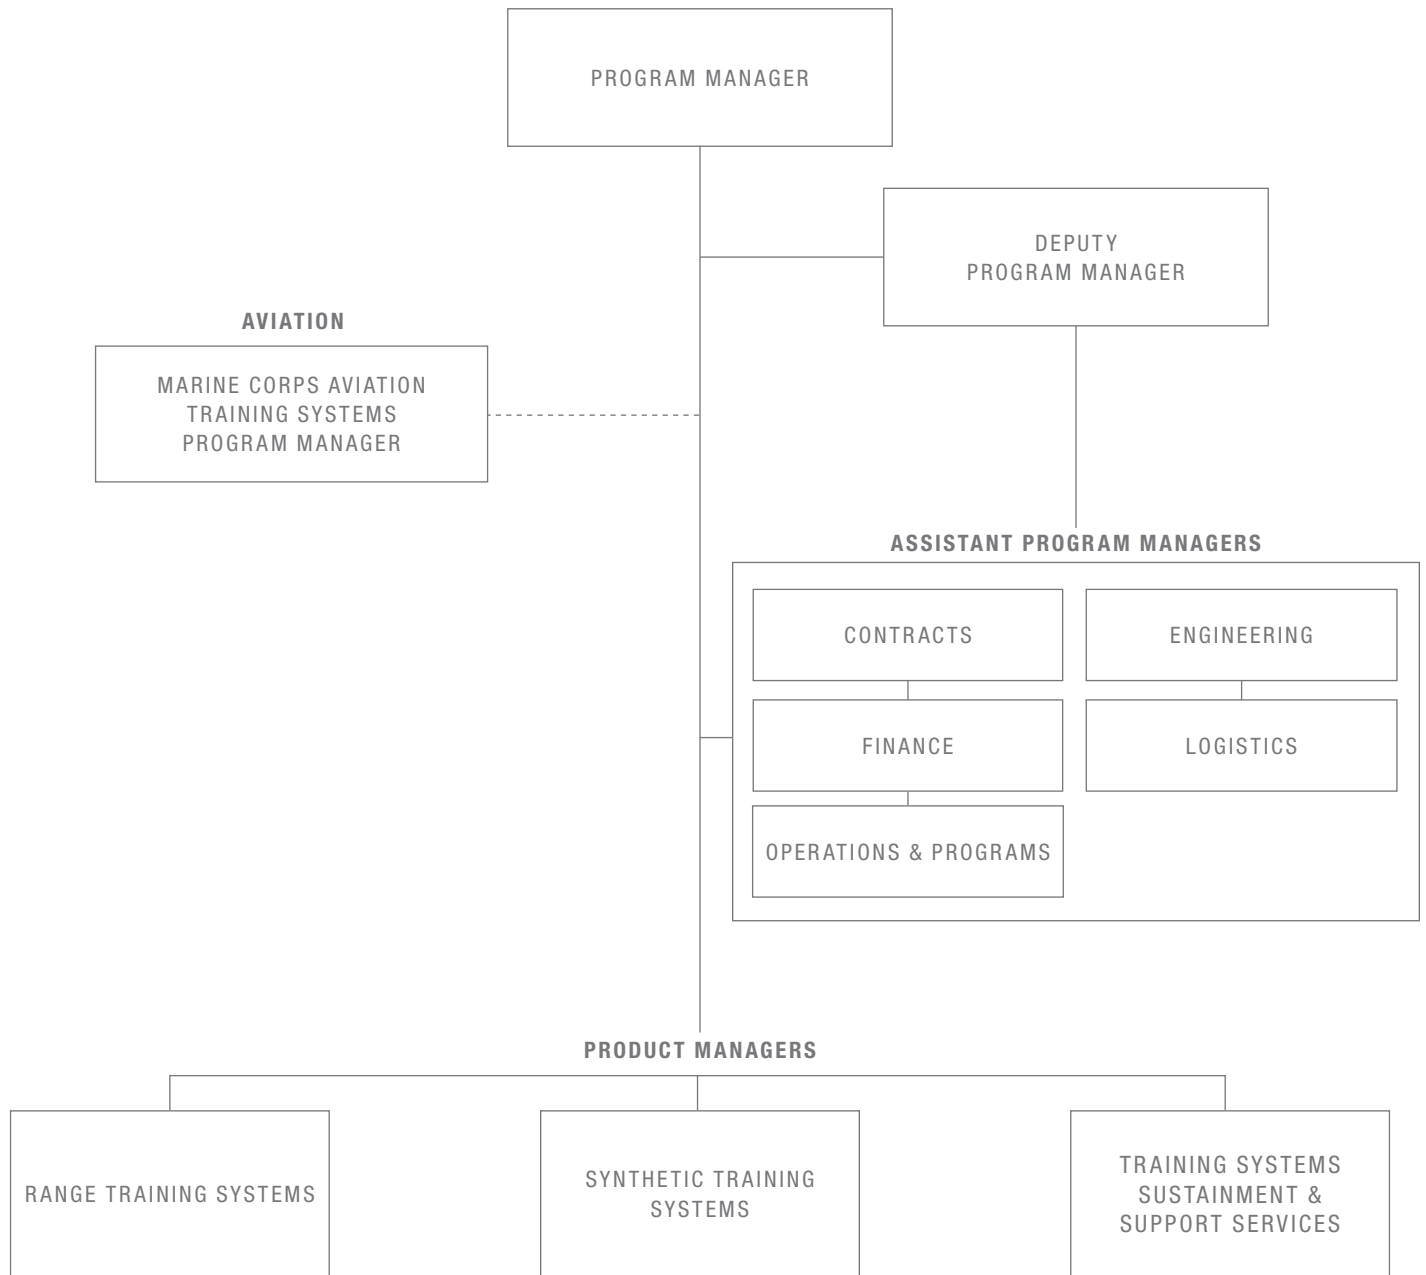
PROGRAM MANAGER

DEPUTY PROGRAM MANAGER

AVIATION

MARINE CORPS AVIATION TRAINING SYSTEMS PROGRAM MANAGER

ASSISTANT PROGRAM MANAGERS

CONTRACTS

ENGINEERING

FINANCE

LOGISTICS

OPERATIONS & PROGRAMS

PRODUCT MANAGERS

RANGE TRAINING SYSTEMS

SYNTHETIC TRAINING SYSTEMS

TRAINING SYSTEMS SUSTAINMENT & SUPPORT SERVICES